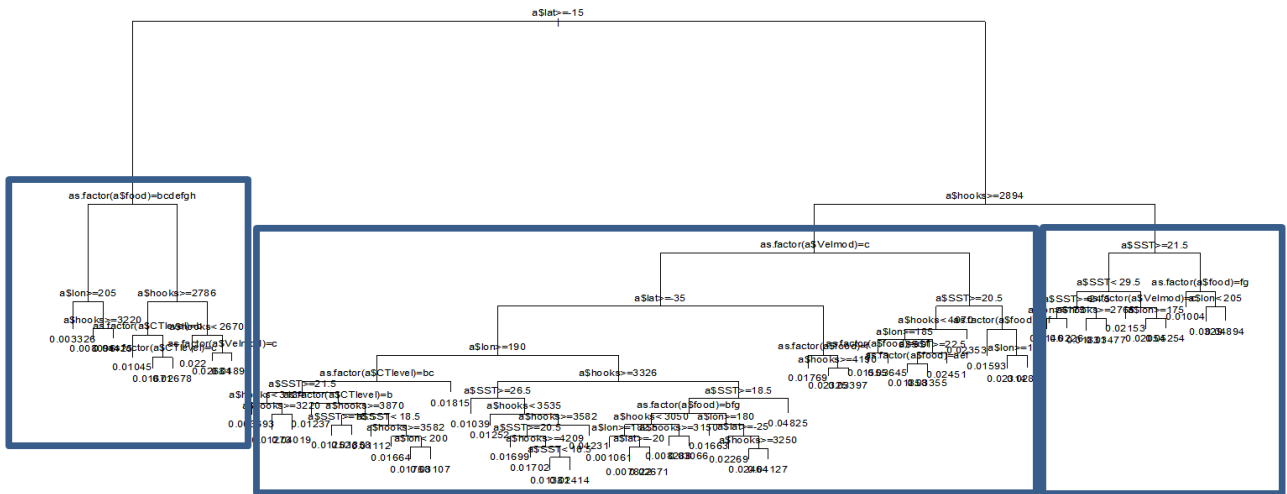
a$lat>=-15

as.factor(a$food)=bcdefgh

a$lon>=205
a$hooks>=2786
a$hooks>=3220
as.factor(a$CTlevel)=
a$hooks< 2670
0.003326
0.00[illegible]
as.factor(a$Velmod)=c
0.01045
0.022
0.01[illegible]2678
0.0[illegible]489

a$hooks>=2894

as.factor(a$Velmod)=c

a$lat>=-35
a$SST>=20.5
a$lon>=190
a$lon>=185
as.factor(a$food)
a$hooks>=4190
as.factor(a$food)=aef
0.01769
0.02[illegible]5397
0.01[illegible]
0.02451
0.01593
0.02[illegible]028
as.factor(a$CTlevel)=bc
a$hooks>=3326
a$SST>=21.5
a$SST>=26.5
a$SST>=18.5
0.01815
a$hooks>=3220
a$hooks>=3870
a$hooks< 3535
as.factor(a$food)=bfg
a$SST< 18.5
a$hooks>=3582
a$hooks< 3050
a$lon>=180
0.04825
0.06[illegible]593
0.01237
a$hooks>=3582
0.01039
a$SST>=20.5
a$lon>=185
a$hooks>=3150
a$lat>=-25
a$lon< 200
a$hooks>=4209
0.04231
a$lat>=-20
0.01663
a$hooks>=3250
0.01664
0.01699
a$SST< 18.5
0.001061
0.02269
0.01702
0.00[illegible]2671
0.02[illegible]4127
0.01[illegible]2414

a$SST>=21.5
a$SST< 29.5
as.factor(a$food)=fg
a$SST>=
as.factor(a$Velmod)=c
a$lon< 205
a$lon>=175
0.02153
0.02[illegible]54254
0.01004
0.0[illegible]4894